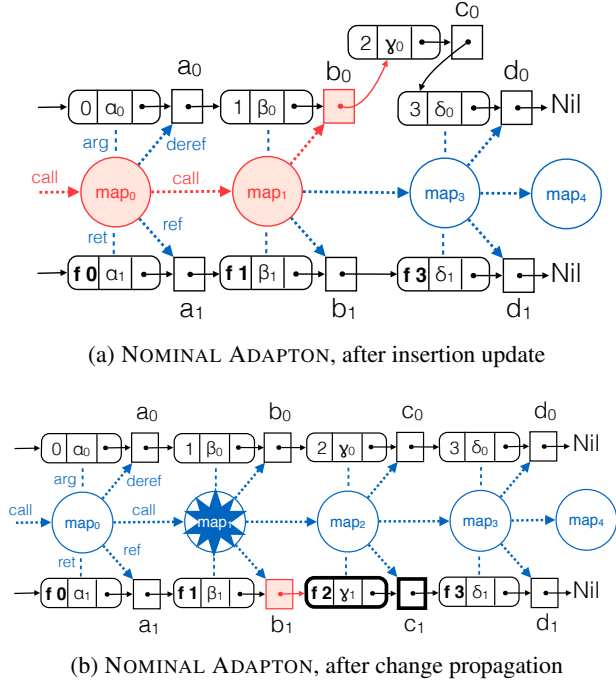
$c_0$

2 $\gamma_0$

$a_0$

$b_0$

$d_0$

0 $\alpha_0$

1 $\beta_0$

3 $\delta_0$

Nil

arg

deref

call

call

$map_0$

$map_1$

$map_3$

$map_4$

ret

ref

f 0 $\alpha_1$

f 1 $\beta_1$

f 3 $\delta_1$

Nil

$a_1$

$b_1$

$d_1$

(a) NOMINAL ADAPTON, after insertion update

$a_0$

$b_0$

$c_0$

$d_0$

0 $\alpha_0$

1 $\beta_0$

2 $\gamma_0$

3 $\delta_0$

Nil

arg

deref

call

call

$map_0$

$map_1$

$map_2$

$map_3$

$map_4$

ret

ref

f 0 $\alpha_1$

f 1 $\beta_1$

f 2 $\gamma_1$

f 3 $\delta_1$

Nil

$a_1$

$b_1$

$c_1$

$d_1$

(b) NOMINAL ADAPTON, after change propagation